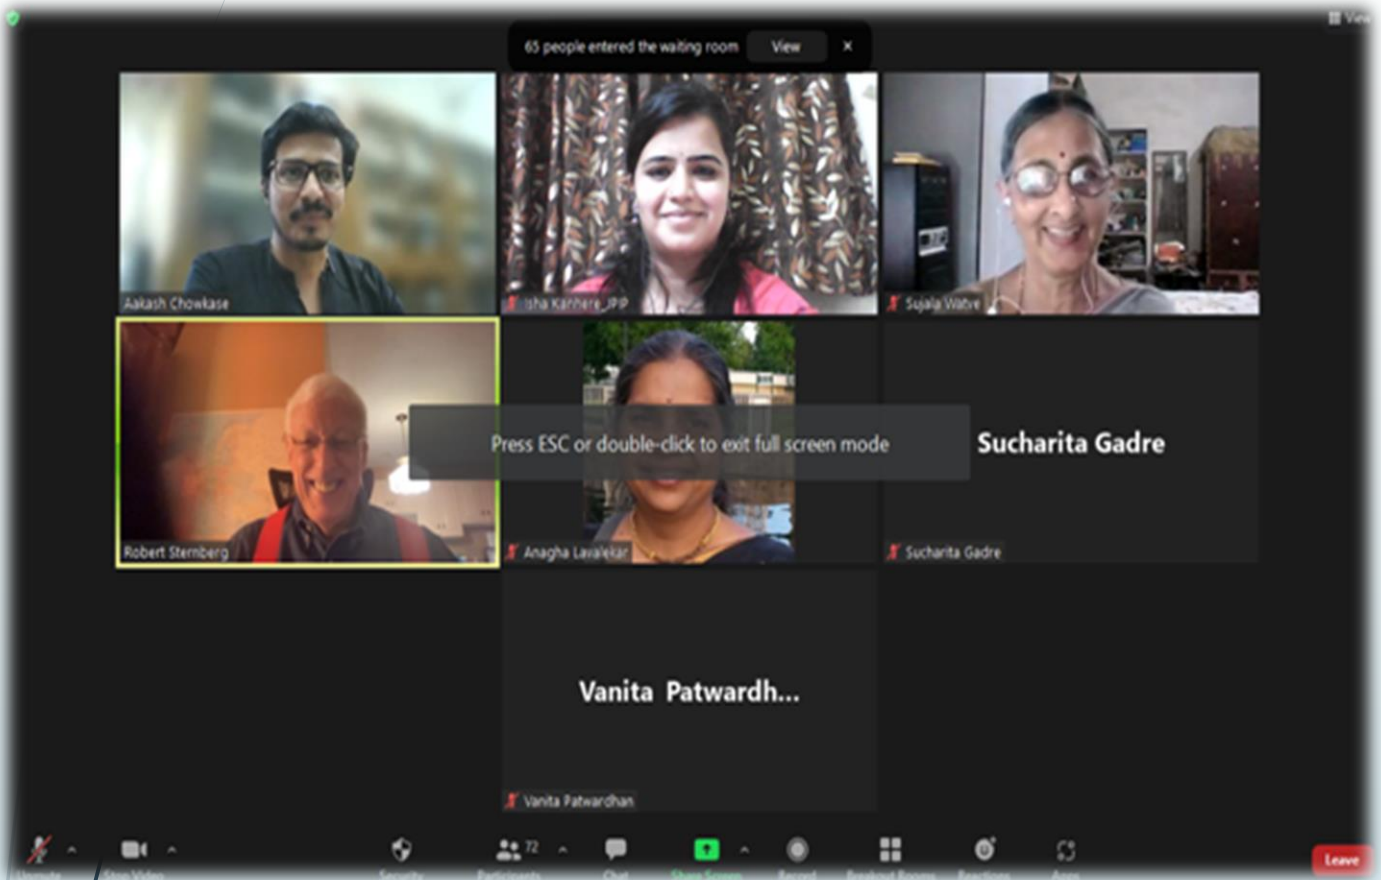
View

65 people entered the waiting room View ×

Aakash Chowkase

Isha Kanhere_JPIP

Sujata Watve

Press ESC or double-click to exit full screen mode

Sucharita Gadre

Robert Sternberg

Anagha Lavalekar

Sucharita Gadre

Vanita Patwardh...

Vanita Patwardhan

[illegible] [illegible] Security 72 Participants Chat Share Screen Record Breakout Rooms Reactions Apps Leave